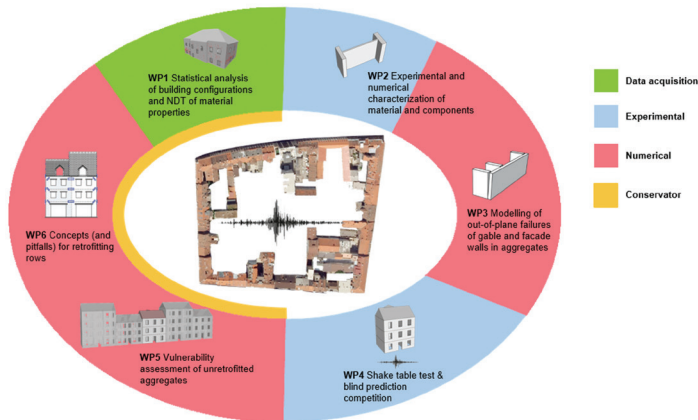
WP1 Statistical analysis of building configurations and NDT of material properties

WP2 Experimental and numerical characterization of material and components

WP3 Modelling of out-of-plane failures of gable and facade walls in aggregates

WP4 Shake table test & blind prediction competition

WP5 Vulnerability assessment of unretrofitted aggregates

WP6 Concepts (and pitfalls) for retrofitting rows

Data acquisition

Experimental

Numerical

Conservator